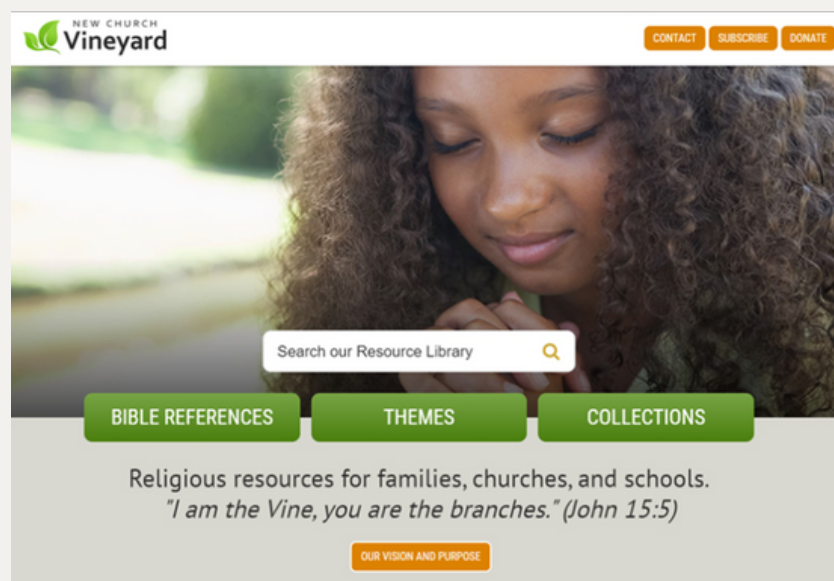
NEW CHURCH
Vineyard

CONTACT SUBSCRIBE DONATE

Search our Resource Library

BIBLE REFERENCES THEMES COLLECTIONS

Religious resources for families, churches, and schools.
"I am the Vine, you are the branches." (John 15:5)

OUR VISION AND PURPOSE